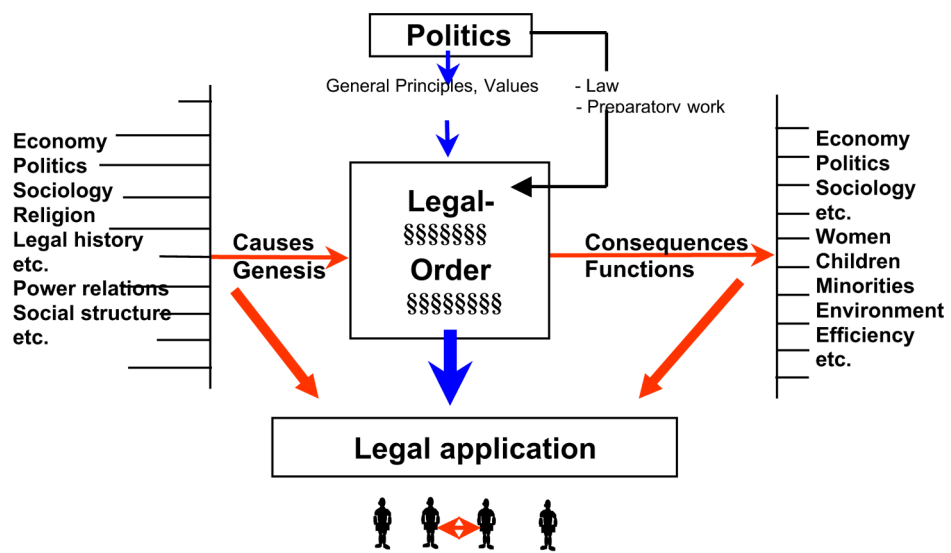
Politics

General Principles, Values

- Law
- Preparatory work

Economy
Politics
Sociology
Religion
Legal history
etc.
Power relations
Social structure
etc.

Causes
Genesis

Legal-
§§§§§§§
Order
§§§§§§§§

Consequences
Functions

Economy
Politics
Sociology
etc.
Women
Children
Minorities
Environment
Efficiency
etc.

Legal application